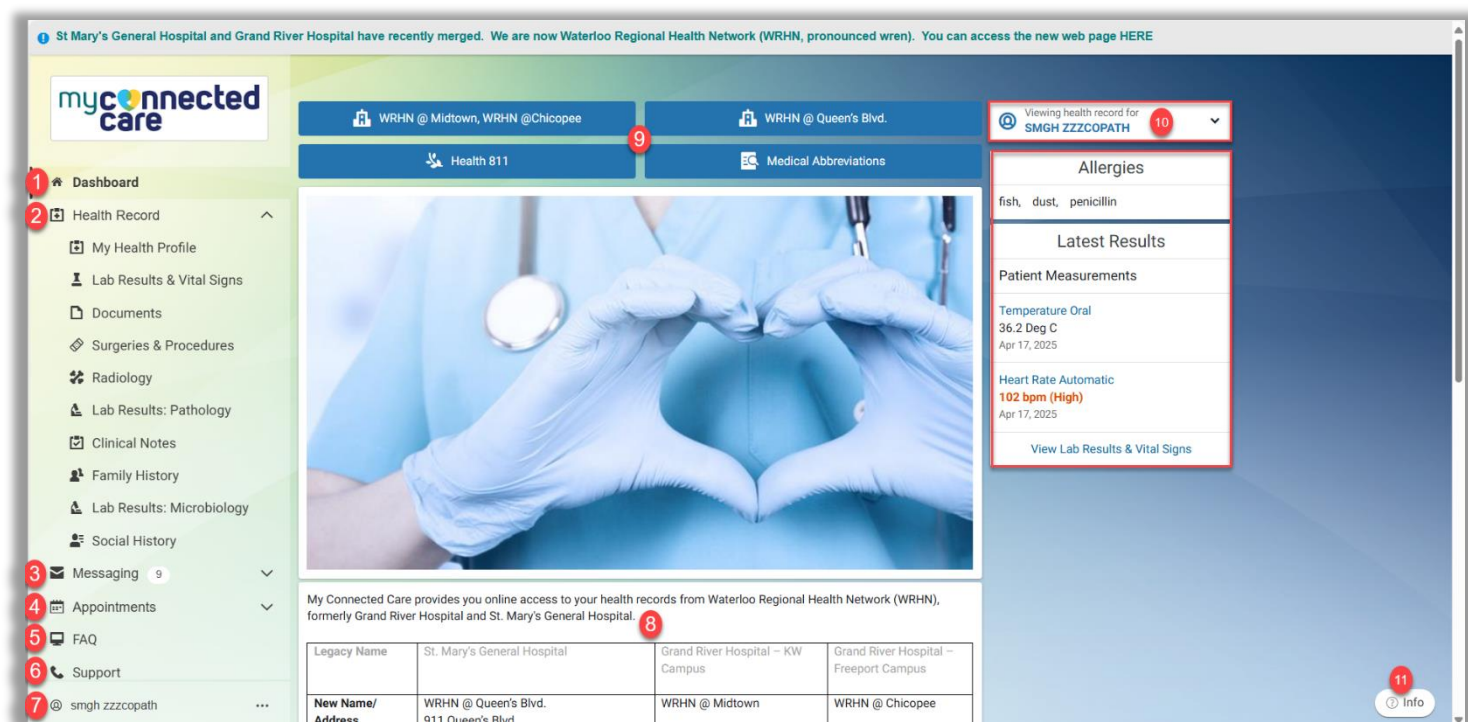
St Mary's General Hospital and Grand River Hospital have recently merged. We are now Waterloo Regional Health Network (WRHN, pronounced wren). You can access the new web page HERE

myconnected care

1 Dashboard
2 Health Record
My Health Profile
Lab Results & Vital Signs
Documents
Surgeries & Procedures
Radiology
Lab Results: Pathology
Clinical Notes
Family History
Lab Results: Microbiology
Social History
3 Messaging 9
4 Appointments
5 FAQ
6 Support
7 smgh zzzcopath ...

WRHN @ Midtown, WRHN @Chicopee
WRHN @ Queen's Blvd.
9
Health 811
Medical Abbreviations

Viewing health record for
SMGH ZZZCOPATH 10

Allergies
fish, dust, penicillin

Latest Results
Patient Measurements
Temperature Oral
36.2 Deg C
Apr 17, 2025
Heart Rate Automatic
102 bpm (High)
Apr 17, 2025
View Lab Results & Vital Signs

My Connected Care provides you online access to your health records from Waterloo Regional Health Network (WRHN), formerly Grand River Hospital and St. Mary's General Hospital. 8

| Legacy Name | St. Mary's General Hospital | Grand River Hospital – KW Campus | Grand River Hospital – Freeport Campus |
|---|---|---|---|
| New Name/ Address | WRHN @ Queen's Blvd. 911 Queen's Blvd | WRHN @ Midtown | WRHN @ Chicopee |

11
Info